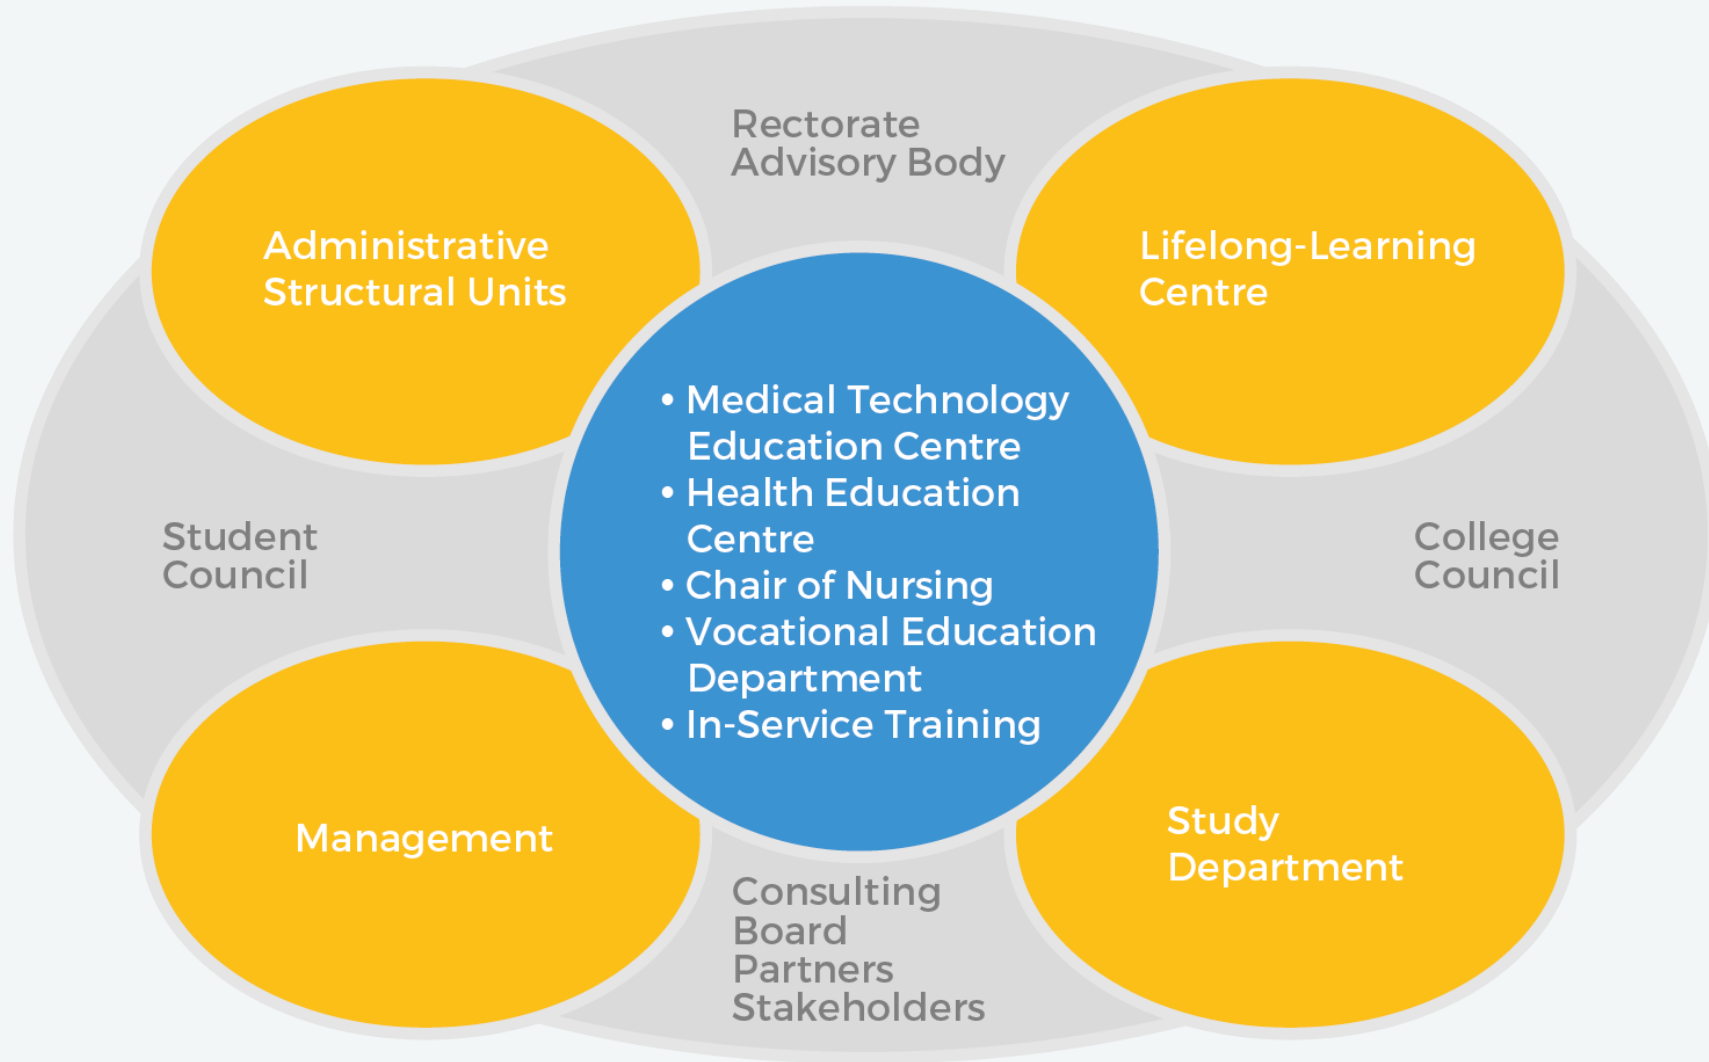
Rectorate
Advisory Body

Administrative
Structural Units

Lifelong-Learning
Centre

• Medical Technology Education Centre
• Health Education Centre
• Chair of Nursing
• Vocational Education Department
• In-Service Training

Student
Council

College
Council

Management

Study
Department

Consulting
Board
Partners
Stakeholders